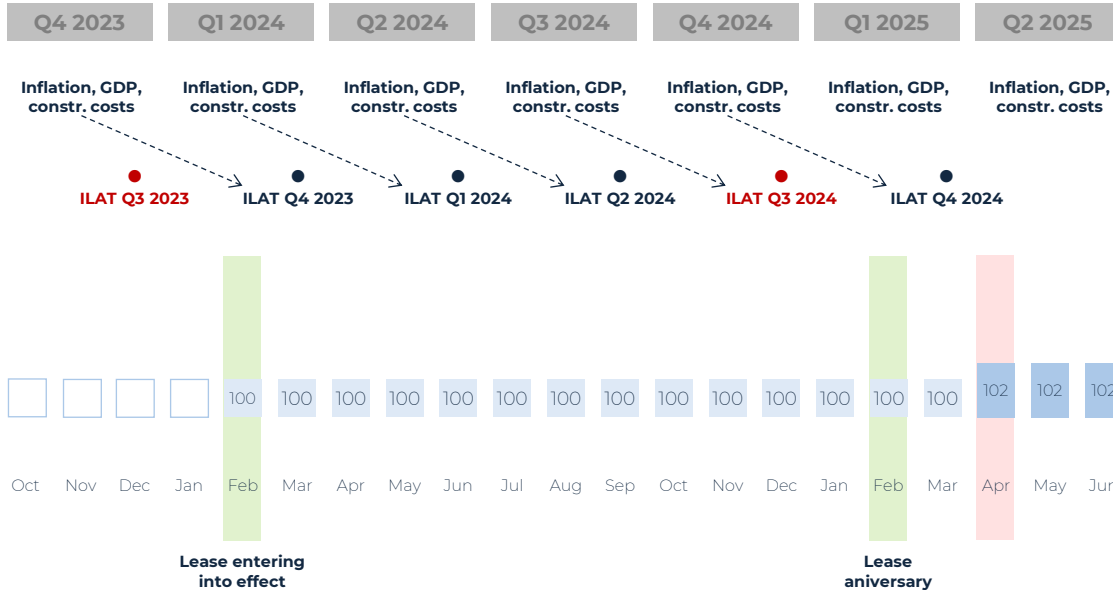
Q4 2023 Q1 2024 Q2 2024 Q3 2024 Q4 2024 Q1 2025 Q2 2025

Inflation, GDP, constr. costs
Inflation, GDP, constr. costs
Inflation, GDP, constr. costs
Inflation, GDP, constr. costs
Inflation, GDP, constr. costs
Inflation, GDP, constr. costs
Inflation, GDP, constr. costs

ILAT Q3 2023
ILAT Q4 2023
ILAT Q1 2024
ILAT Q2 2024
ILAT Q3 2024
ILAT Q4 2024

100 100 100 100 100 100 100 100 100 100 100 100 100 100 100 102 102 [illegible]

Oct Nov Dec Jan Feb Mar Apr May Jun Jul Aug Sep Oct Nov Dec Jan Feb Mar Apr May Jun

Lease entering into effect

Lease aniversary